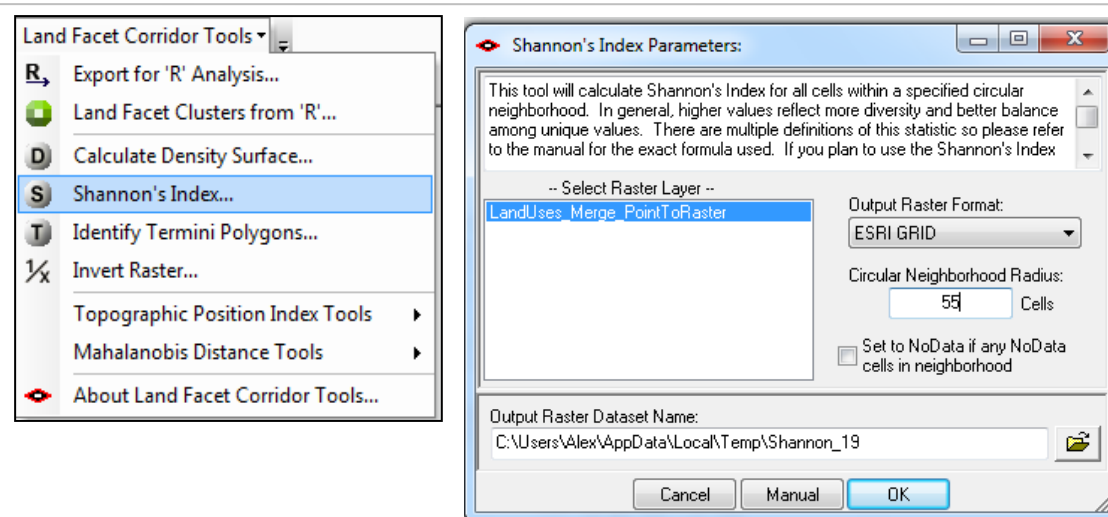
Land Facet Corridor Tools

R Export for 'R' Analysis...

Land Facet Clusters from 'R'...

D Calculate Density Surface...

S Shannon's Index...

T Identify Termini Polygons...

1/x Invert Raster...

Topographic Position Index Tools

Mahalanobis Distance Tools

About Land Facet Corridor Tools...

Shannon's Index Parameters:

This tool will calculate Shannon's Index for all cells within a specified circular neighborhood. In general, higher values reflect more diversity and better balance among unique values. There are multiple definitions of this statistic so please refer to the manual for the exact formula used. If you plan to use the Shannon's Index

-- Select Raster Layer --

LandUses_Merge_PointToRaster

Output Raster Format:

ESRI GRID

Circular Neighborhood Radius:

55 Cells

Set to NoData if any NoData cells in neighborhood

Output Raster Dataset Name:

C:\Users\Alex\AppData\Local\Temp\Shannon_19

Cancel Manual OK